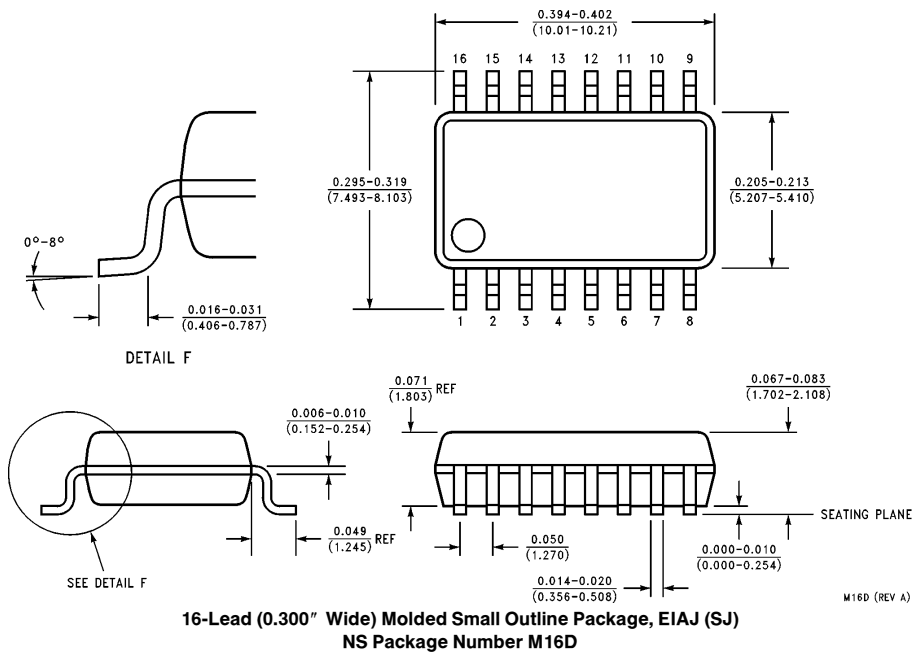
$\frac{0.394-0.402}{(10.01-10.21)}$

16 15 14 13 12 11 10 9

$\frac{0.295-0.319}{(7.493-8.103)}$

$\frac{0.205-0.213}{(5.207-5.410)}$

1 2 3 4 5 6 7 8

0°-8°

$\frac{0.016-0.031}{(0.406-0.787)}$

DETAIL F

$\frac{0.071}{(1.803)}$ REF

$\frac{0.067-0.083}{(1.702-2.108)}$

$\frac{0.006-0.010}{(0.152-0.254)}$

SEATING PLANE

$\frac{0.049}{(1.245)}$ REF

$\frac{0.050}{(1.270)}$

$\frac{0.000-0.010}{(0.000-0.254)}$

SEE DETAIL F

$\frac{0.014-0.020}{(0.356-0.508)}$

M16D (REV A)

16-Lead (0.300″ Wide) Molded Small Outline Package, EIAJ (SJ)
NS Package Number M16D